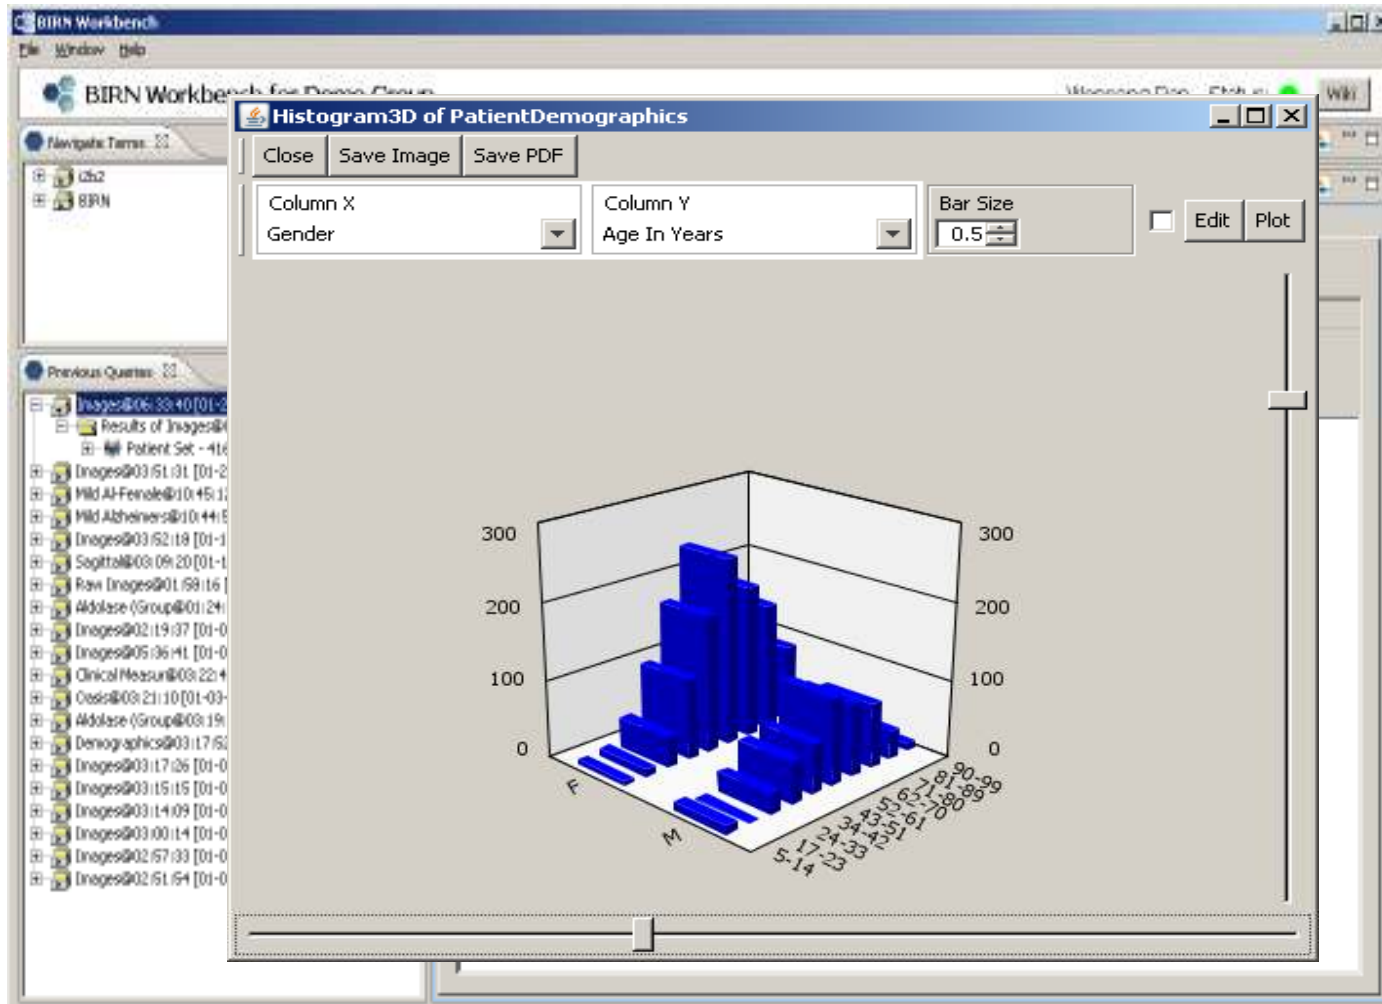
BIRN Workbench

File Window Help

BIRN Workbench for Demo Group

Wiki

Navigate Terms

i2b2

BIRN

Previous Queries

Images@06:33:40 [01-2

Results of Images@

Patient Set - 416

Images@03:51:31 [01-2

Mild Al-Female@10:45:1

Mild Alzheimers@10:44:5

Images@03:52:18 [01-1

Sagittal@03:09:20 [01-1

Raw Images@01:58:16 [

Aldolase (Group@01:24

Images@02:19:37 [01-0

Images@05:36:41 [01-0

Clinical Measur@03:22:4

Oasis@03:21:10 [01-03-

Aldolase (Group@03:19

Demographics@03:17:52

Images@03:17:26 [01-0

Images@03:15:15 [01-0

Images@03:14:09 [01-0

Images@03:00:14 [01-0

Images@02:57:33 [01-0

Images@02:51:54 [01-0

Histogram3D of PatientDemographics

Close | Save Image | Save PDF

Column X
Gender

Column Y
Age In Years

Bar Size
0.5

Edit | Plot

300
200
100
0

300
200
100
0

F
M

90-99
81-89
71-80
62-70
52-61
43-51
34-42
24-33
17-23
5-14